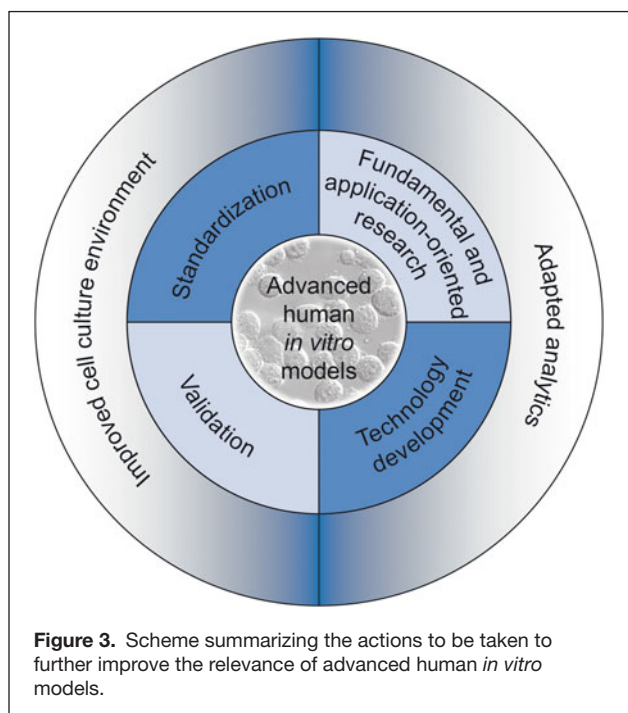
Improved cell culture environment

Standardization

Fundamental and application-oriented research

Adapted analytics

Advanced human *in vitro* models

Validation

Technology development

**Figure 3.** Scheme summarizing the actions to be taken to further improve the relevance of advanced human *in vitro* models.